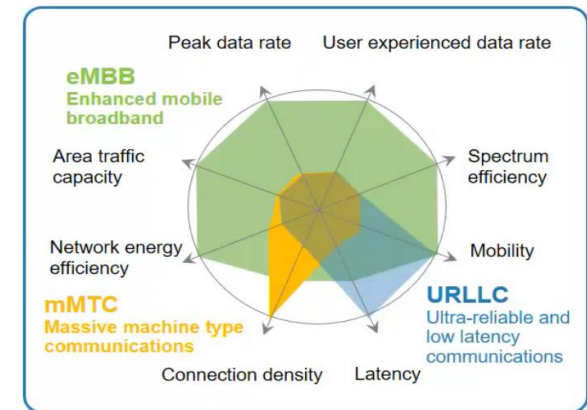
Peak data rate

User experienced data rate

eMBB
Enhanced mobile broadband

Area traffic capacity

Spectrum efficiency

Network energy efficiency

Mobility

mMTC
Massive machine type communications

URLLC
Ultra-reliable and low latency communications

Connection density

Latency